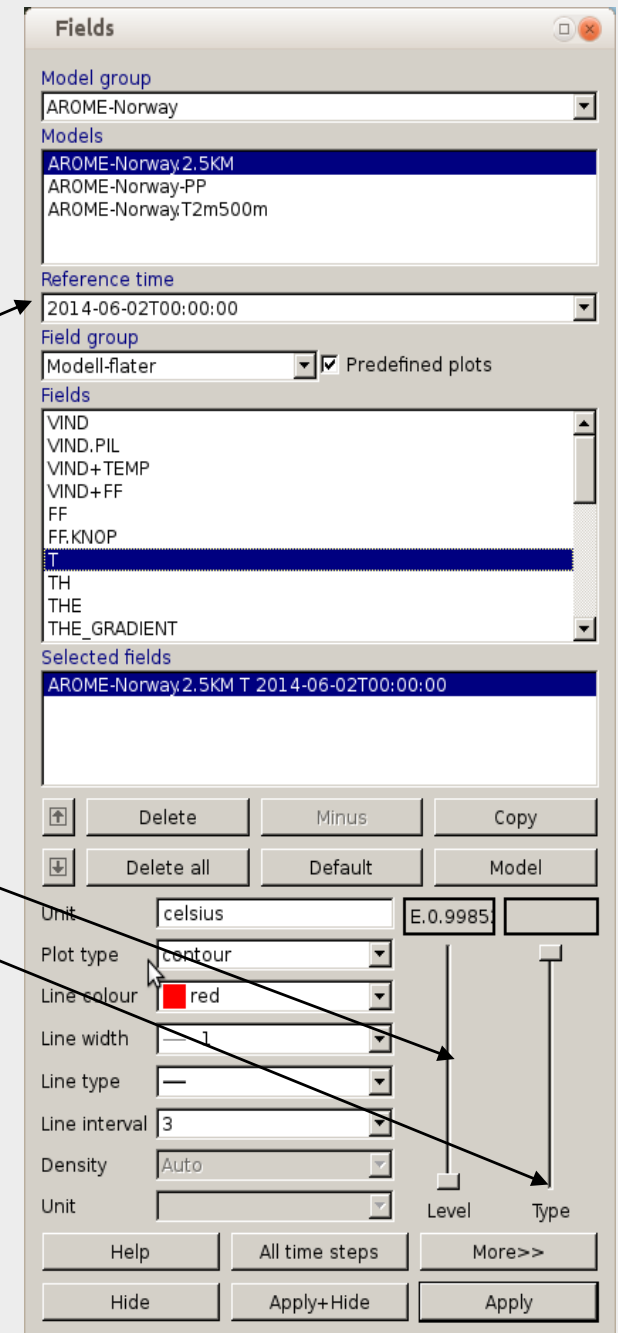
Fields

Model group
AROME-Norway
Models
AROME-Norway.2.5KM
AROME-Norway-PP
AROME-Norway.T2m500m
Reference time
2014-06-02T00:00:00
Field group
Modell-flater
Predefined plots
Fields
VIND
VIND.PIL
VIND+TEMP
VIND+FF
FF
FF.KNOP
T
TH
THE
THE_GRADIENT
Selected fields
AROME-Norway.2.5KM T 2014-06-02T00:00:00

Delete
Minus
Copy
Delete all
Default
Model
Unit celsius
E.0.9985
Plot type contour
Line colour red
Line width 1
Line type
Line interval 3
Density Auto
Unit
Level
Type
Help
All time steps
More>>
Hide
Apply+Hide
Apply